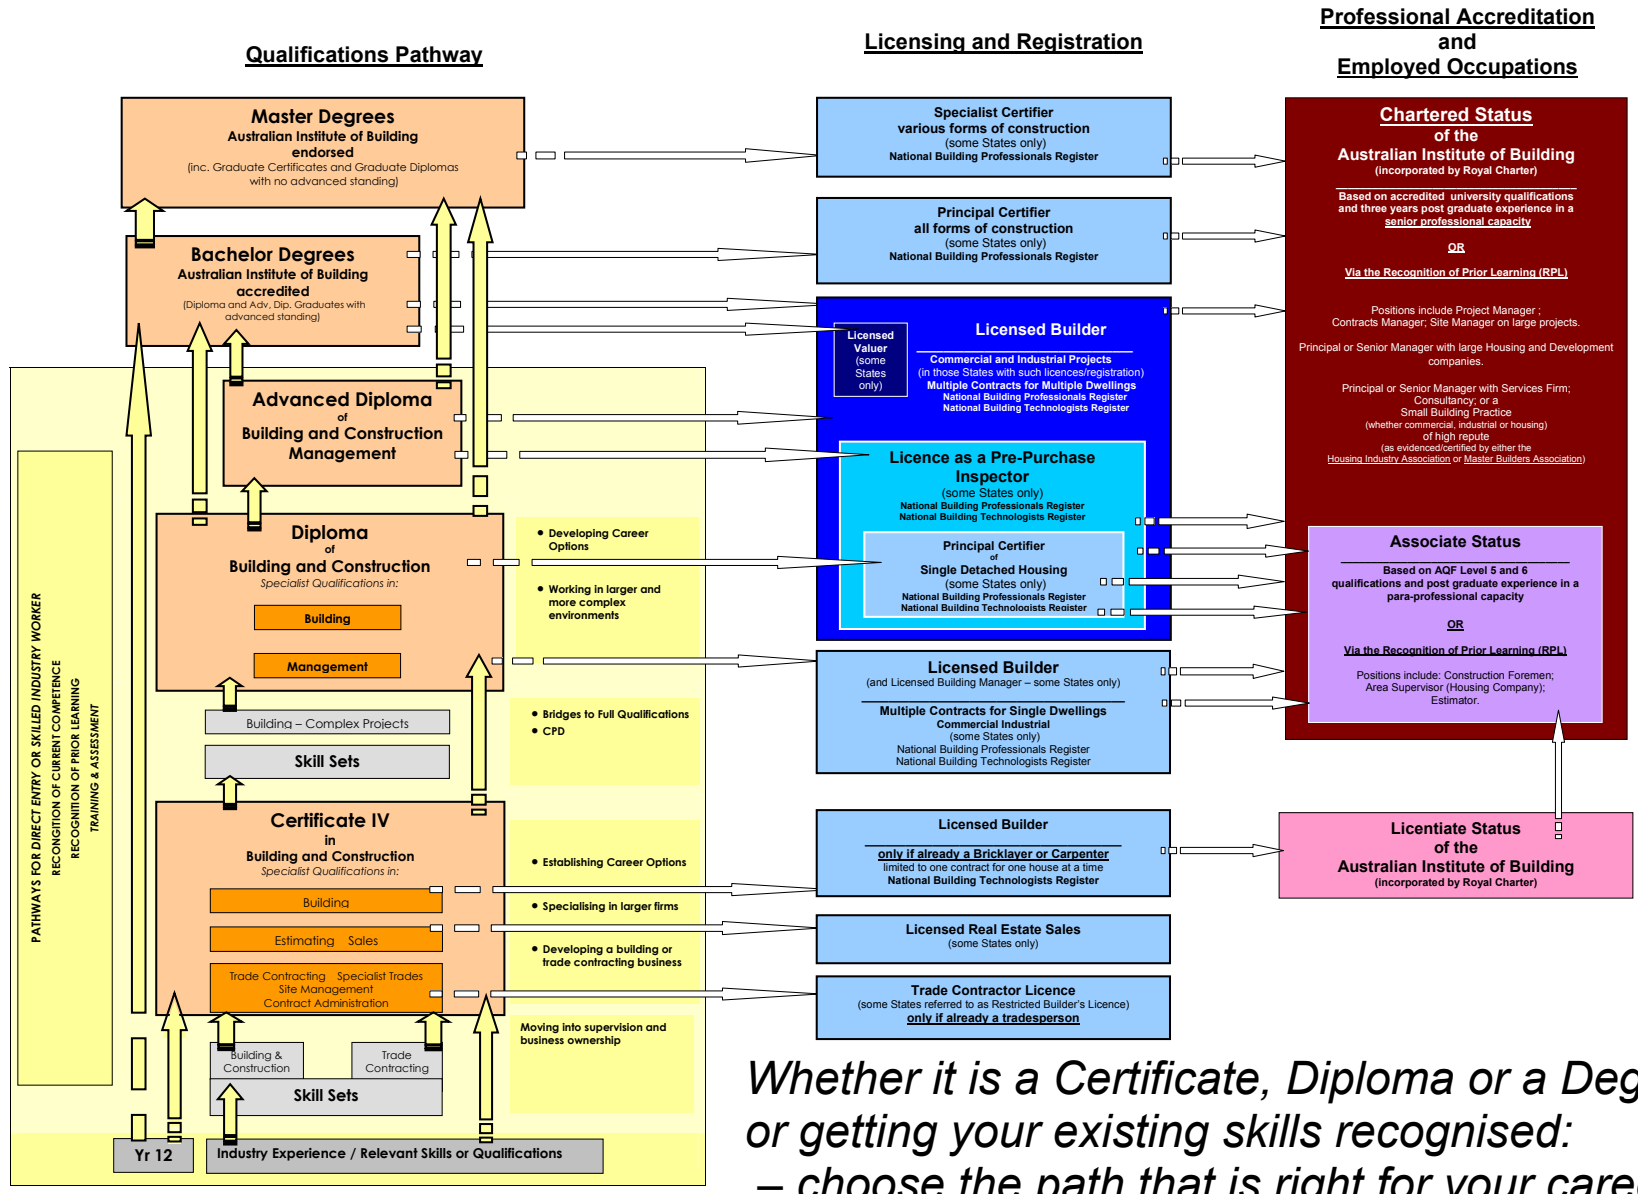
Qualifications Pathway

Licensing and Registration

Professional Accreditation and Employed Occupations

Master Degrees
Australian Institute of Building endorsed
(inc. Graduate Certificates and Graduate Diplomas with no advanced standing)

Bachelor Degrees
Australian Institute of Building accredited
(Diploma and Adv. Dip. Graduates with advanced standing)

Advanced Diploma
of
Building and Construction Management

Diploma
of
Building and Construction
Specialist Qualifications in:

Building

Management

Building – Complex Projects

Skill Sets

Certificate IV
in
Building and Construction
Specialist Qualifications in:

Building

Estimating Sales

Trade Contracting Specialist Trades
Site Management
Contract Administration

Building & Construction

Trade Contracting

Skill Sets

Yr 12

Industry Experience / Relevant Skills or Qualifications

PATHWAYS FOR DIRECT ENTRY OR SKILLED INDUSTRY WORKER
RECOGNITION OF CURRENT COMPETENCE
RECOGNITION OF PRIOR LEARNING
TRAINING & ASSESSMENT

• Developing Career Options

• Working in larger and more complex environments

• Bridges to Full Qualifications
• CPD

• Establishing Career Options

• Specialising in larger firms

• Developing a building or trade contracting business

Moving into supervision and business ownership

Specialist Certifier
various forms of construction
(some States only)
National Building Professionals Register

Principal Certifier
all forms of construction
(some States only)
National Building Professionals Register

Licensed Valuer
(some States only)

Licensed Builder
Commercial and Industrial Projects
(in those States with such licences/registration)
Multiple Contracts for Multiple Dwellings
National Building Professionals Register
National Building Technologists Register

Licence as a Pre-Purchase Inspector
(some States only)
National Building Professionals Register
National Building Technologists Register

Principal Certifier
of
Single Detached Housing
(some States only)
National Building Professionals Register
National Building Technologists Register

Licensed Builder
(and Licensed Building Manager – some States only)
Multiple Contracts for Single Dwellings
Commercial Industrial
(some States only)
National Building Professionals Register
National Building Technologists Register

Licensed Builder
only if already a Bricklayer or Carpenter
limited to one contract for one house at a time
National Building Technologists Register

Licensed Real Estate Sales
(some States only)

Trade Contractor Licence
(some States referred to as Restricted Builder's Licence)
only if already a tradesperson

Chartered Status
of the
Australian Institute of Building
(incorporated by Royal Charter)

Based on accredited university qualifications and three years post graduate experience in a senior professional capacity

OR

Via the Recognition of Prior Learning (RPL)

Positions include Project Manager ; Contracts Manager; Site Manager on large projects.

Principal or Senior Manager with large Housing and Development companies.

Principal or Senior Manager with Services Firm; Consultancy; or a Small Building Practice
(whether commercial, industrial or housing)
of high repute
(as evidenced/certified by either the Housing Industry Association or Master Builders Association)

Associate Status

Based on AQF Level 5 and 6 qualifications and post graduate experience in a para-professional capacity

OR

Via the Recognition of Prior Learning (RPL)

Positions include: Construction Foremen; Area Supervisor (Housing Company); Estimator.

Licentiate Status
of the
Australian Institute of Building
(incorporated by Royal Charter)

Whether it is a Certificate, Diploma or a Deg
or getting your existing skills recognised:
– choose the path that is right for your care